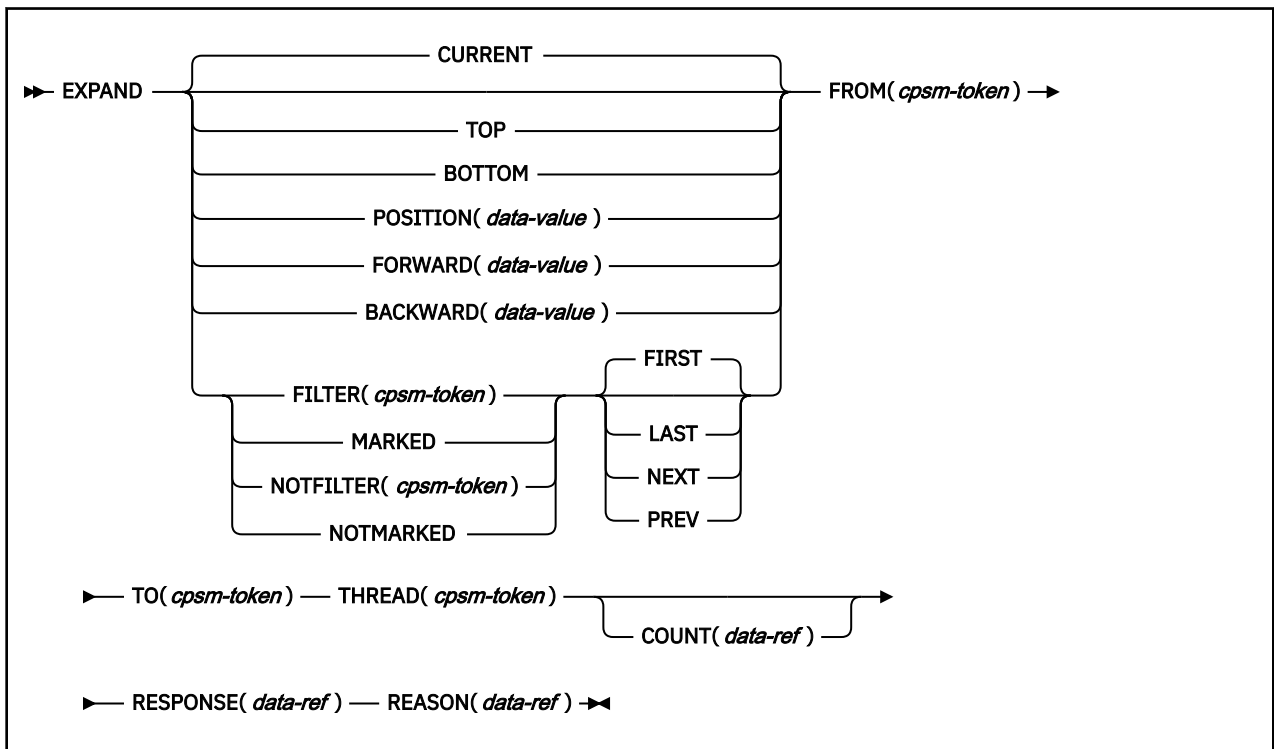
EXPAND CURRENT FROM( cpsm-token )

TOP

BOTTOM

POSITION( data-value )

FORWARD( data-value )

BACKWARD( data-value )

FILTER( cpsm-token ) FIRST

MARKED LAST

NOTFILTER( cpsm-token ) NEXT

NOTMARKED PREV

TO( cpsm-token ) THREAD( cpsm-token )

COUNT( data-ref )

RESPONSE( data-ref ) REASON( data-ref )